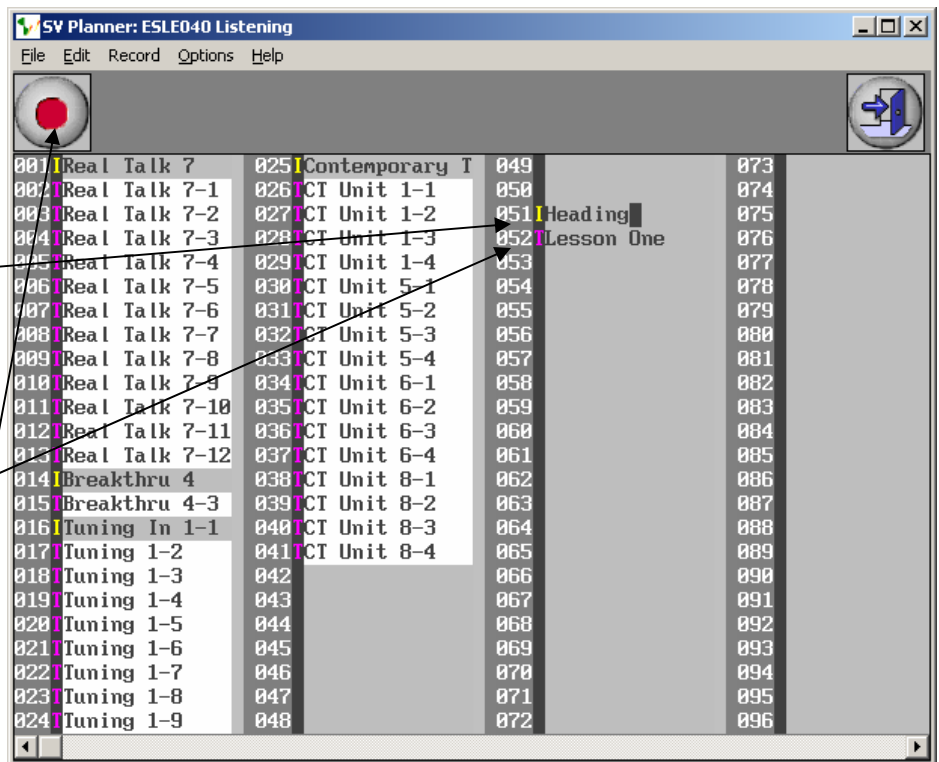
SV Planner: ESLE040 Listening

File Edit Record Options Help

001 I Real Talk 7
002 T Real Talk 7-1
003 T Real Talk 7-2
004 T Real Talk 7-3
005 T Real Talk 7-4
006 T Real Talk 7-5
007 T Real Talk 7-6
008 T Real Talk 7-7
009 T Real Talk 7-8
010 T Real Talk 7-9
011 T Real Talk 7-10
012 T Real Talk 7-11
013 T Real Talk 7-12
014 I Breakthru 4
015 T Breakthru 4-3
016 I Tuning In 1-1
017 T Tuning 1-2
018 T Tuning 1-3
019 T Tuning 1-4
020 T Tuning 1-5
021 T Tuning 1-6
022 T Tuning 1-7
023 T Tuning 1-8
024 T Tuning 1-9

025 I Contemporary T
026 T CT Unit 1-1
027 T CT Unit 1-2
028 T CT Unit 1-3
029 T CT Unit 1-4
030 T CT Unit 5-1
031 T CT Unit 5-2
032 T CT Unit 5-3
033 T CT Unit 5-4
034 T CT Unit 6-1
035 T CT Unit 6-2
036 T CT Unit 6-3
037 T CT Unit 6-4
038 T CT Unit 8-1
039 T CT Unit 8-2
040 T CT Unit 8-3
041 T CT Unit 8-4
042
043
044
045
046
047
048

049
050
051 I Heading
052 T Lesson One
053
054
055
056
057
058
059
060
061
062
063
064
065
066
067
068
069
070
071
072

073
074
075
076
077
078
079
080
081
082
083
084
085
086
087
088
089
090
091
092
093
094
095
096